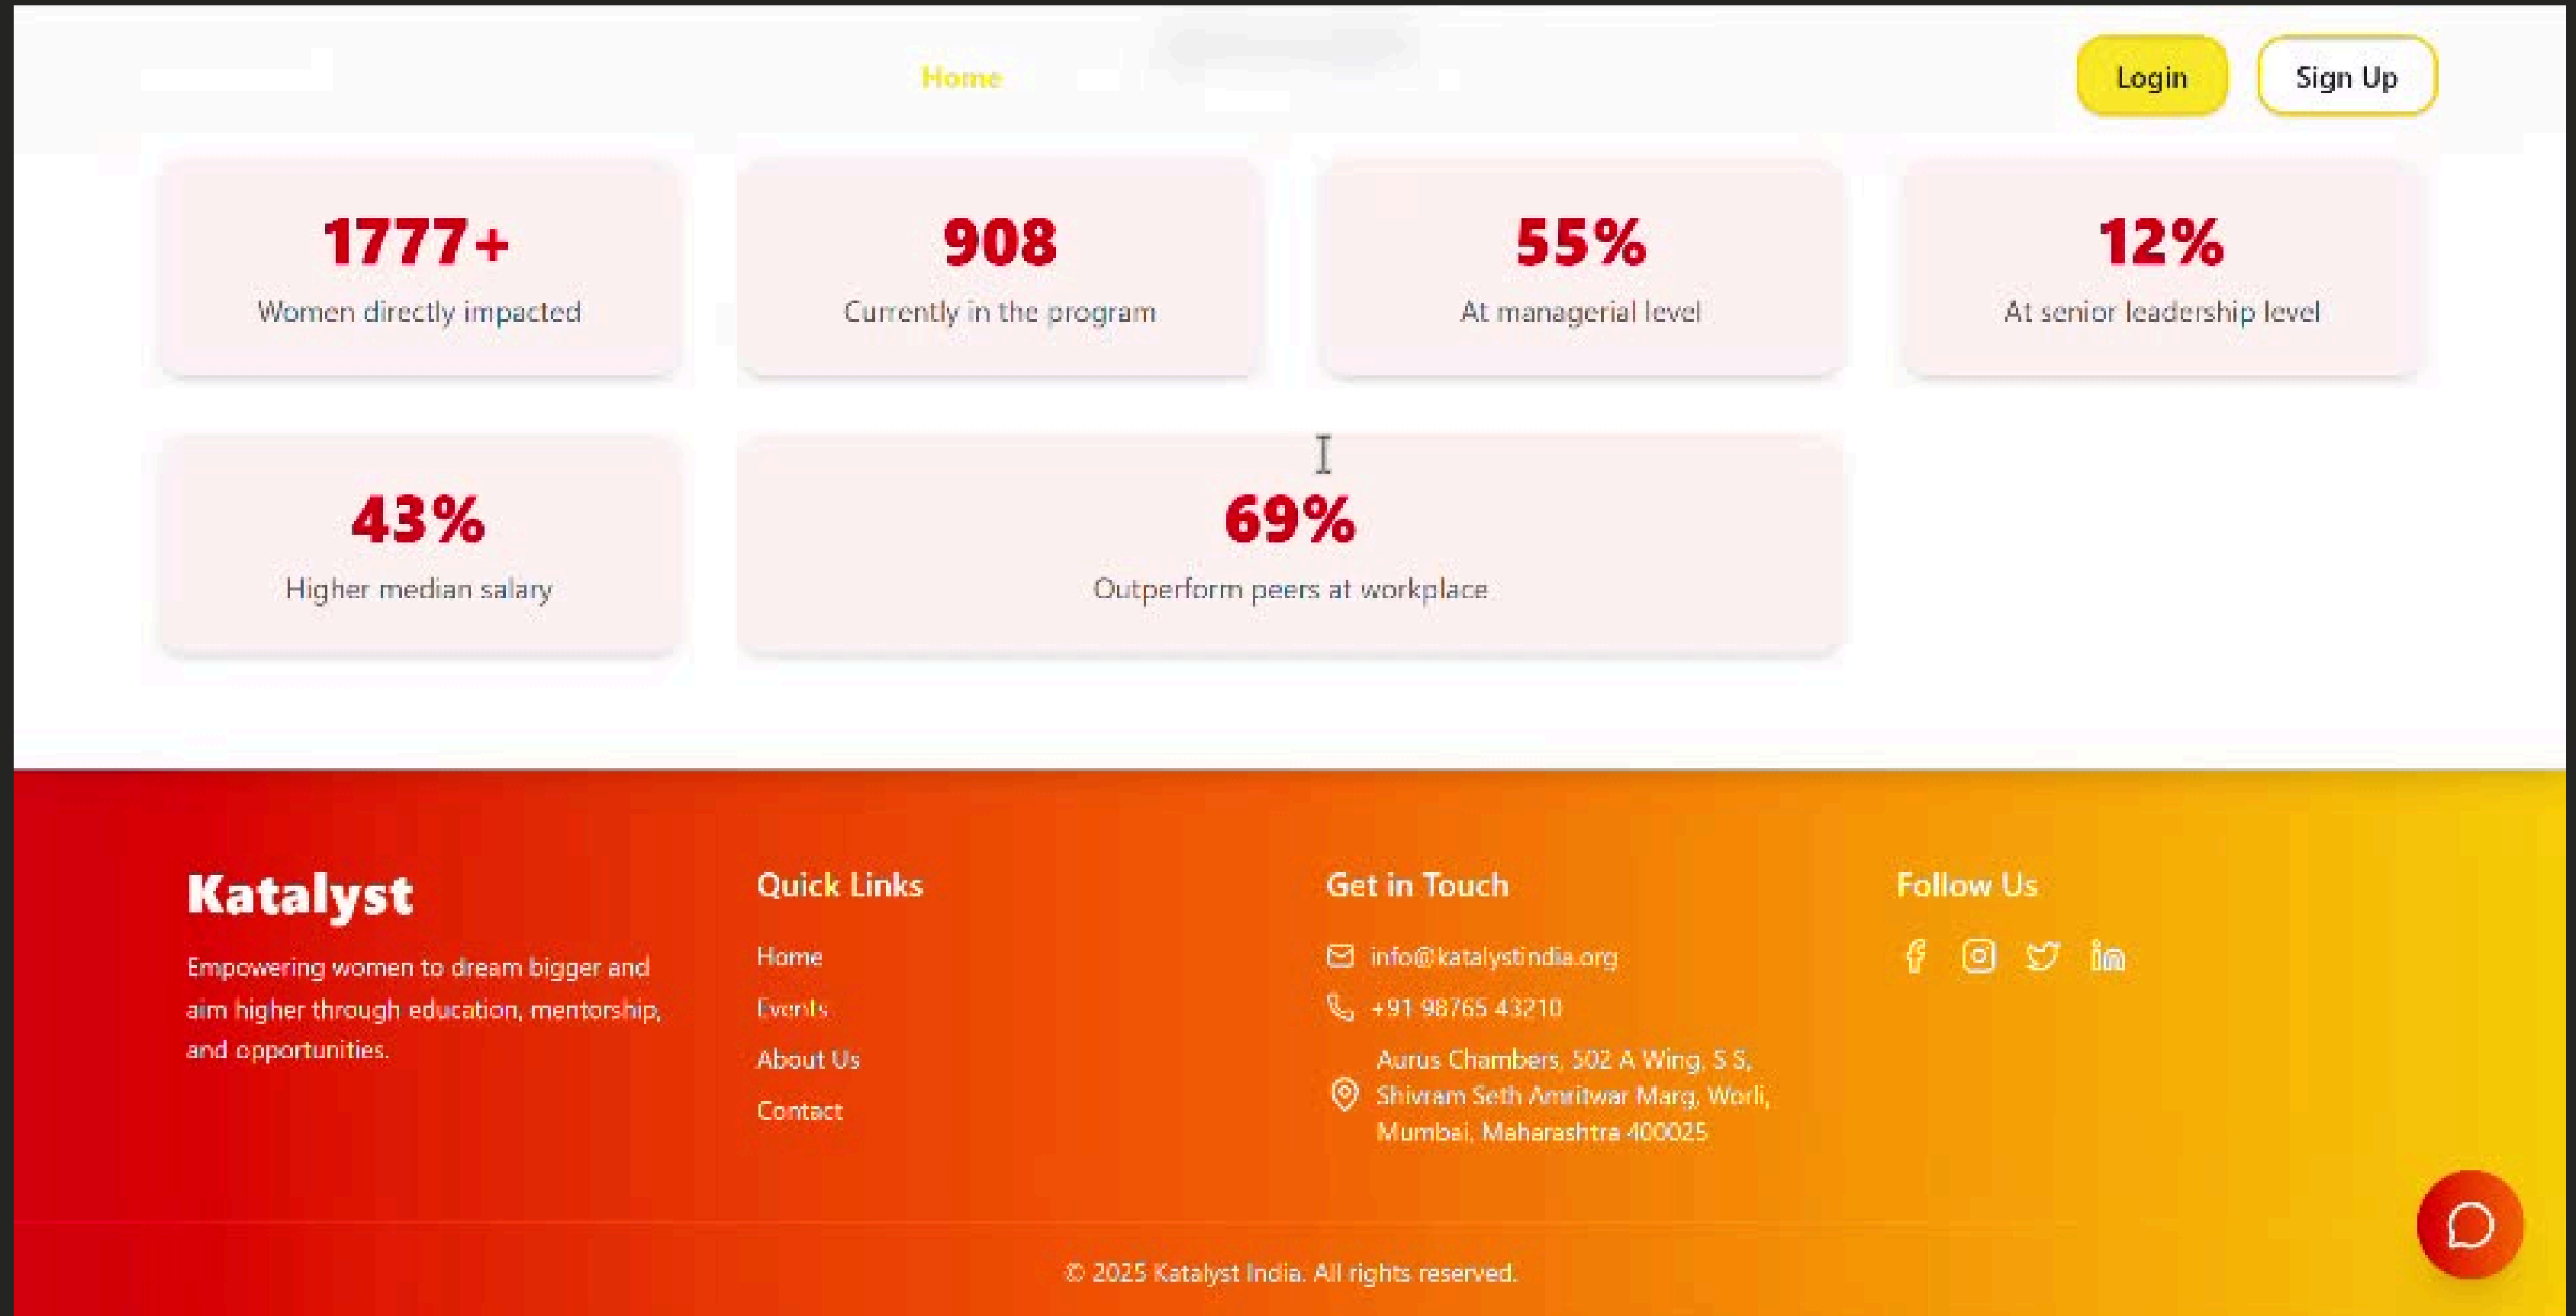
Home

Login

Sign Up

1777+
Women directly impacted

908
Currently in the program

55%
At managerial level

12%
At senior leadership level

43%
Higher median salary

69%
Outperform peers at workplace

Katalyst

Empowering women to dream bigger and aim higher through education, mentorship, and opportunities.

Quick Links

Home

Events

About Us

Contact

Get in Touch

info@katalystindia.org

+91 98765 43210

Aurus Chambers, 502 A Wing, S S, Shivram Seth Amritwar Marg, Worli, Mumbai, Maharashtra 400025

Follow Us

© 2025 Katalyst India. All rights reserved.